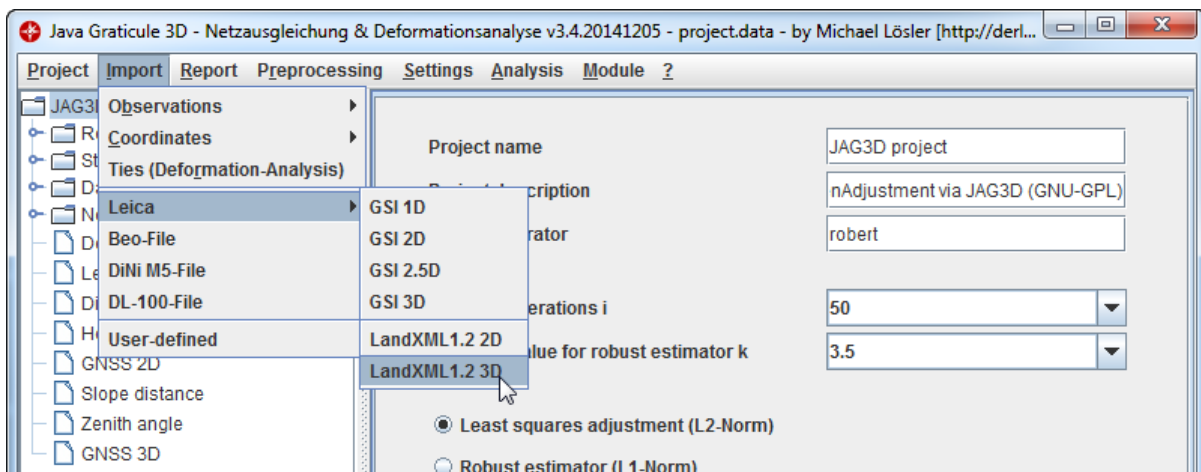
Java Graticule 3D - Netzausgleichung & Deformationsanalyse v3.4.20141205 - project.data - by Michael Lösler [http://derl...

Project Import Report Preprocessing Settings Analysis Module ?

JAG3D
R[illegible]
St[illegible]
D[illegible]
N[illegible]
D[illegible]
Le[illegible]
Di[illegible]
H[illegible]
GNSS 2D
Slope distance
Zenith angle
GNSS 3D

Observations
Coordinates
Ties (Deformation-Analysis)
Leica
Beo-File
DiNi M5-File
DL-100-File
User-defined

GSI 1D
GSI 2D
GSI 2.5D
GSI 3D
LandXML1.2 2D
LandXML1.2 3D

Project name
JAG3D project
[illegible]
nAdjustment via JAG3D (GNU-GPL)
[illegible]rator
robert
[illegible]erations i
50
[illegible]lue for robust estimator k
3.5
Least squares adjustment (L2-Norm)
Robust estimator (L1-Norm)